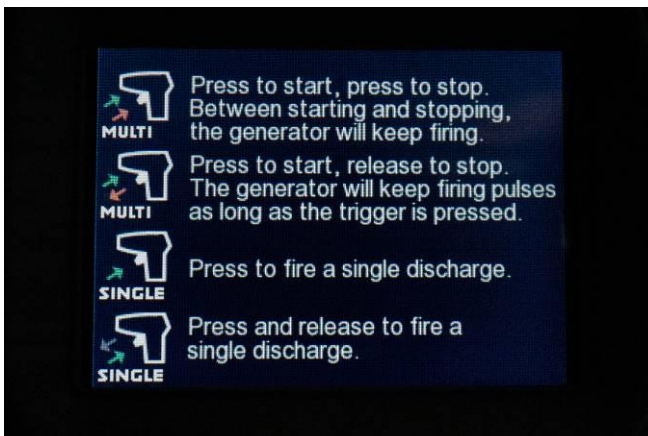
MULTI
Press to start, press to stop. Between starting and stopping, the generator will keep firing.

MULTI
Press to start, release to stop. The generator will keep firing pulses as long as the trigger is pressed.

SINGLE
Press to fire a single discharge.

SINGLE
Press and release to fire a single discharge.